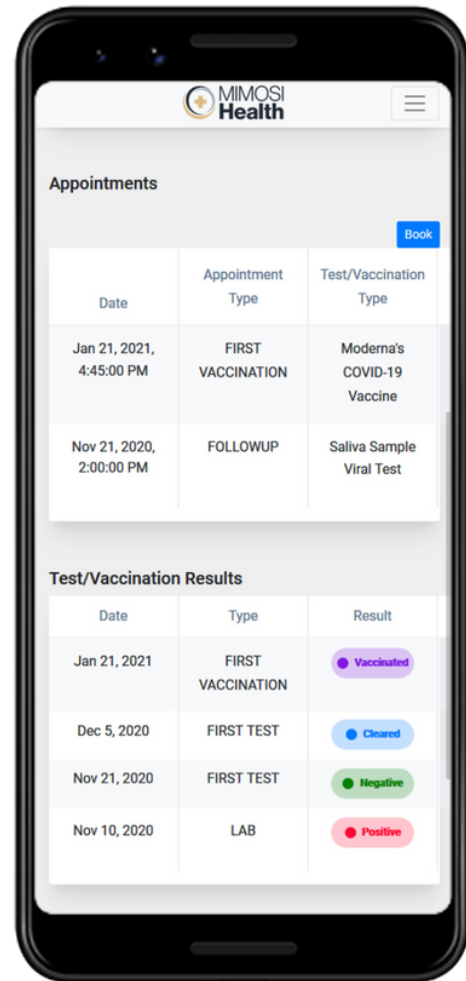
MIMOSI Health

Appointments

Book

| Date | Appointment Type | Test/Vaccination Type |
|---|---|---|
| Jan 21, 2021, 4:45:00 PM | FIRST VACCINATION | Moderna's COVID-19 Vaccine |
| Nov 21, 2020, 2:00:00 PM | FOLLOWUP | Saliva Sample Viral Test |

Test/Vaccination Results

| Date | Type | Result |
|---|---|---|
| Jan 21, 2021 | FIRST VACCINATION | Vaccinated |
| Dec 5, 2020 | FIRST TEST | Cleared |
| Nov 21, 2020 | FIRST TEST | Negative |
| Nov 10, 2020 | LAB | Positive |